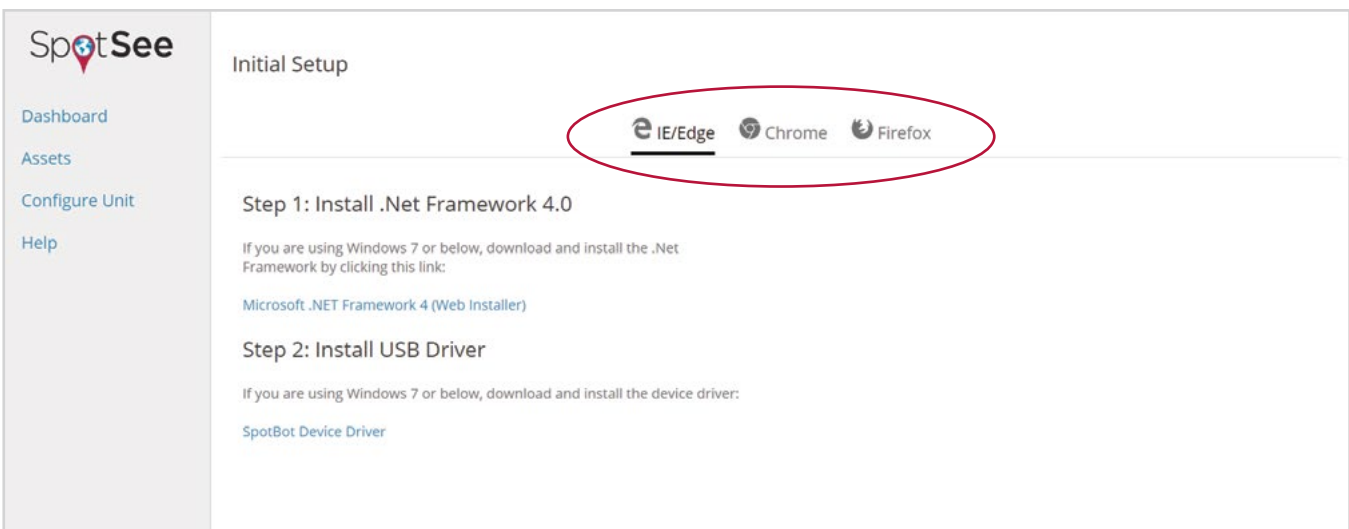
SpotSee

Dashboard
Assets
Configure Unit
Help

Initial Setup

IE/Edge Chrome Firefox

Step 1: Install .Net Framework 4.0

If you are using Windows 7 or below, download and install the .Net Framework by clicking this link:

Microsoft .NET Framework 4 (Web Installer)

Step 2: Install USB Driver

If you are using Windows 7 or below, download and install the device driver:

SpotBot Device Driver